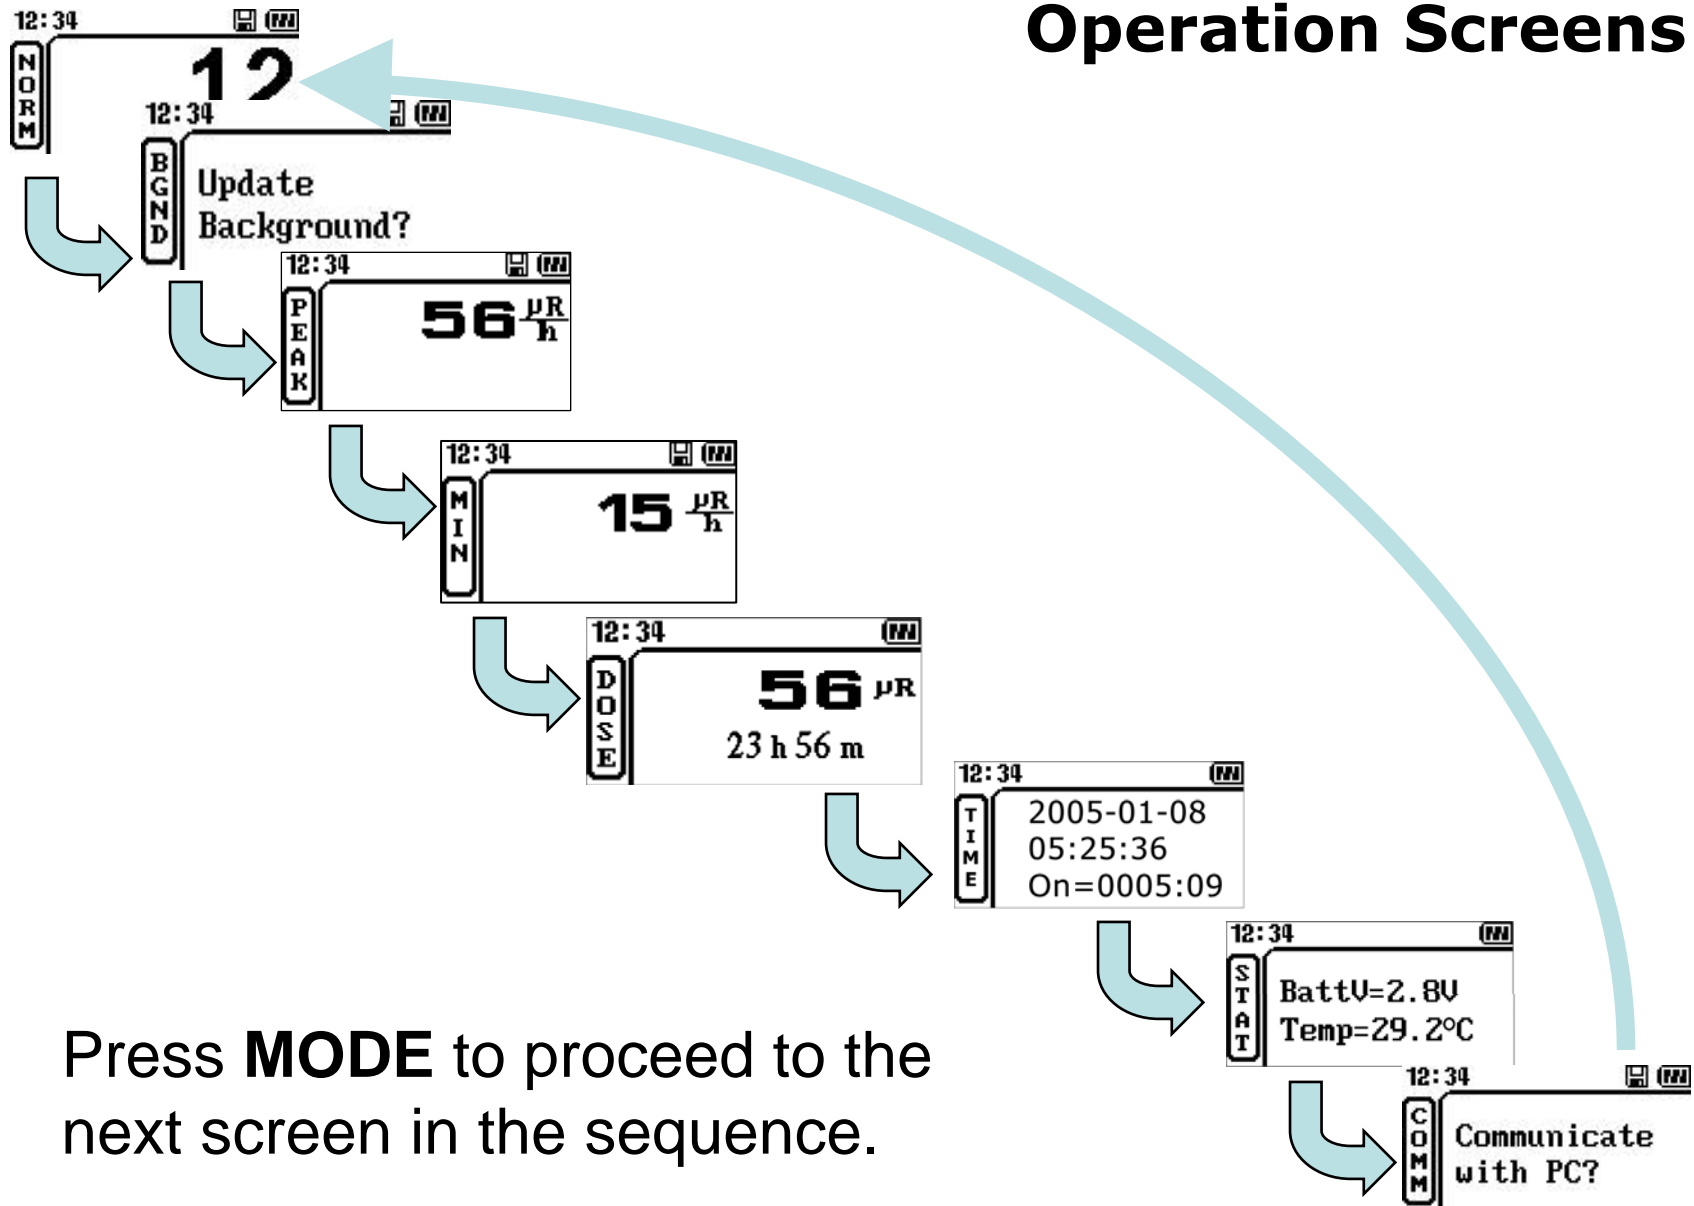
Operation Screens

12:34
NORM
12

12:34
BGND
Update Background?

12:34
PEAK
56 $\frac{\mu R}{h}$

12:34
MIN
15 $\frac{\mu R}{h}$

12:34
DOSE
56 μR
23 h 56 m

12:34
TIME
2005-01-08
05:25:36
On=0005:09

12:34
STAT
BattV=2.8V
Temp=29.2°C

12:34
COMM
Communicate with PC?

Press **MODE** to proceed to the next screen in the sequence.